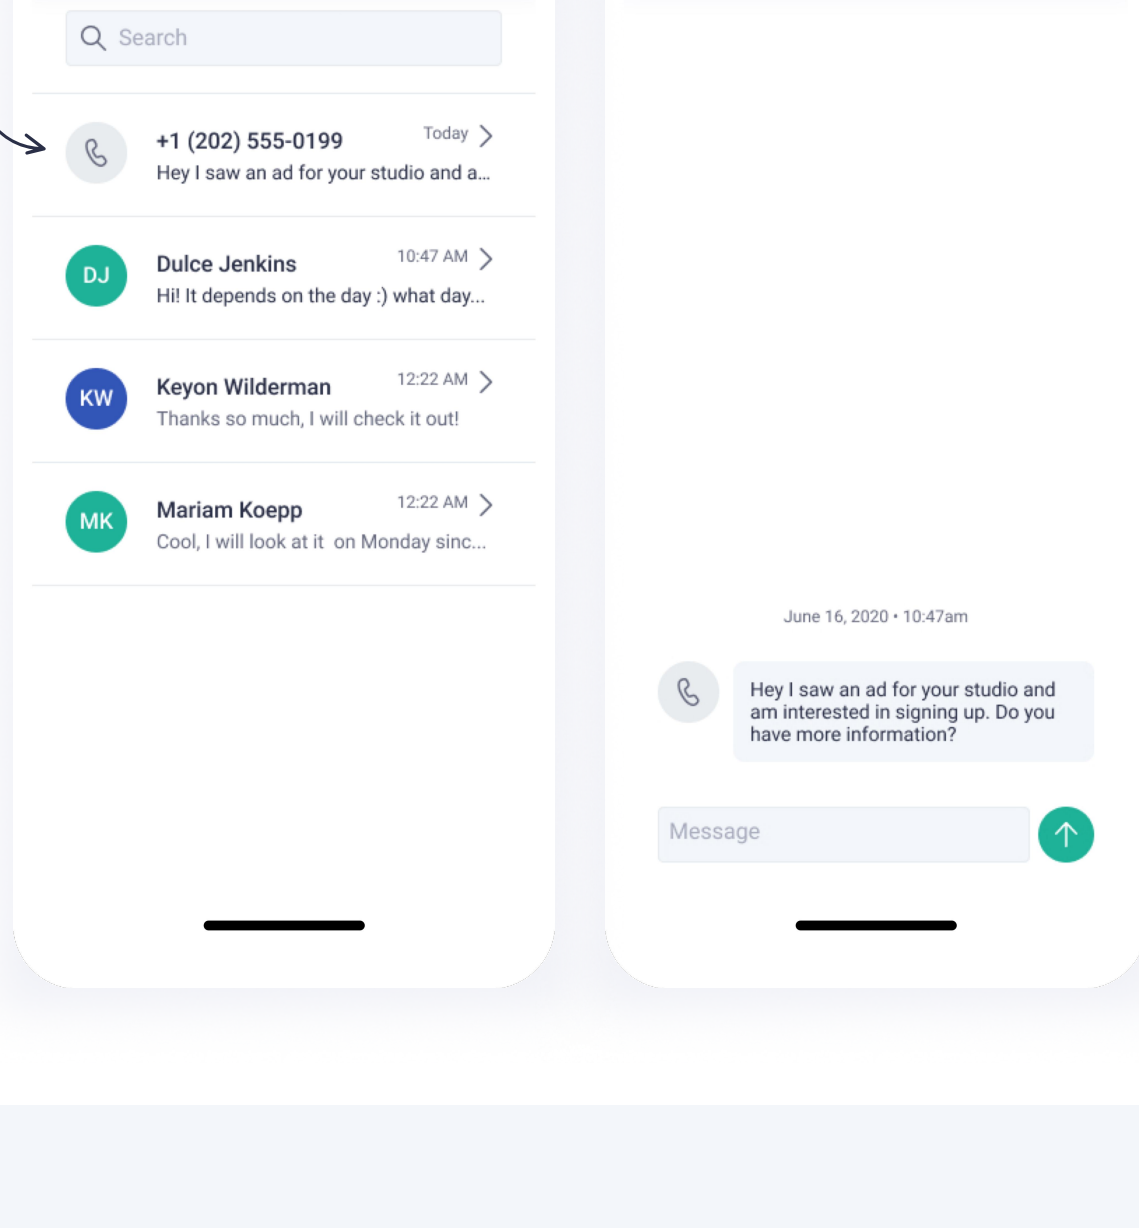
Search

+1 (202) 555-0199 Today
Hey I saw an ad for your studio and a...

DJ
Dulce Jenkins 10:47 AM
Hi! It depends on the day :) what day...

KW
Keyon Wilderman 12:22 AM
Thanks so much, I will check it out!

MK
Mariam Koepp 12:22 AM
Cool, I will look at it on Monday sinc...

June 16, 2020 • 10:47am

Hey I saw an ad for your studio and am interested in signing up. Do you have more information?

Message